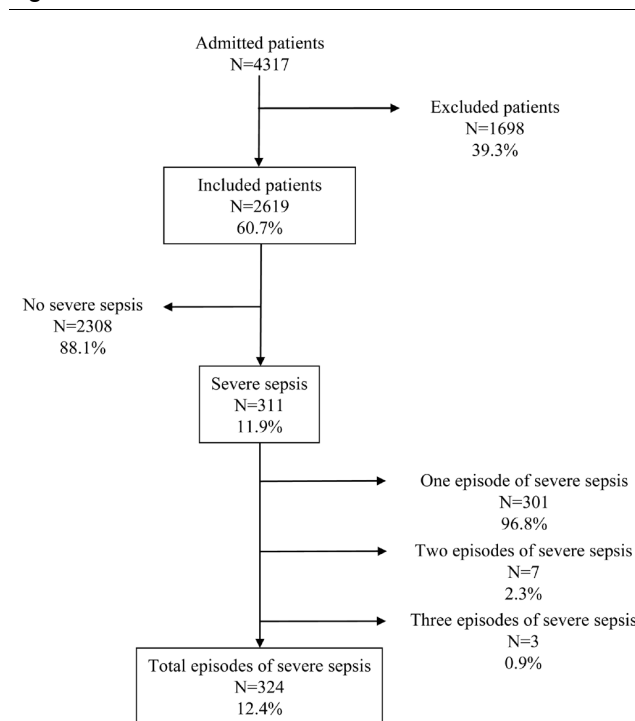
Admitted patients
N=4317

Excluded patients
N=1698
39.3%

Included patients
N=2619
60.7%

No severe sepsis
N=2308
88.1%

Severe sepsis
N=311
11.9%

One episode of severe sepsis
N=301
96.8%

Two episodes of severe sepsis
N=7
2.3%

Three episodes of severe sepsis
N=3
0.9%

Total episodes of severe sepsis
N=324
12.4%